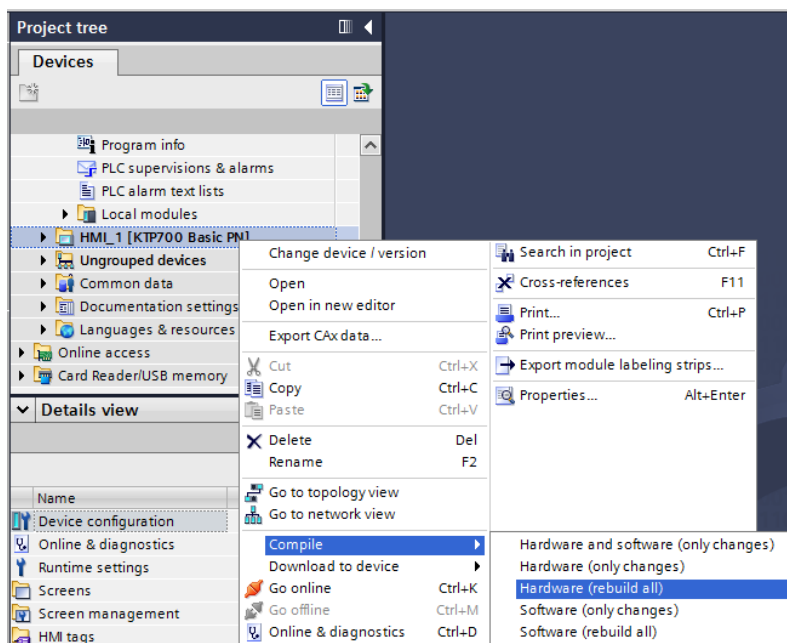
Project tree

Devices

Program info
PLC supervisions & alarms
PLC alarm text lists
Local modules
HMI_1 [KTP700 Basic PN]
Ungrouped devices
Common data
Documentation settings
Languages & resources
Online access
Card Reader/USB memory

Details view

Name
Device configuration
Online & diagnostics
Runtime settings
Screens
Screen management
HMI tags

Change device / version
Open
Open in new editor
Export CAx data...
Cut Ctrl+X
Copy Ctrl+C
Paste Ctrl+V
Delete Del
Rename F2
Go to topology view
Go to network view
Compile
Download to device
Go online Ctrl+K
Go offline Ctrl+M
Online & diagnostics Ctrl+D

Search in project Ctrl+F
Cross-references F11
Print... Ctrl+P
Print preview...
Export module labeling strips...
Properties... Alt+Enter

Hardware and software (only changes)
Hardware (only changes)
Hardware (rebuild all)
Software (only changes)
Software (rebuild all)